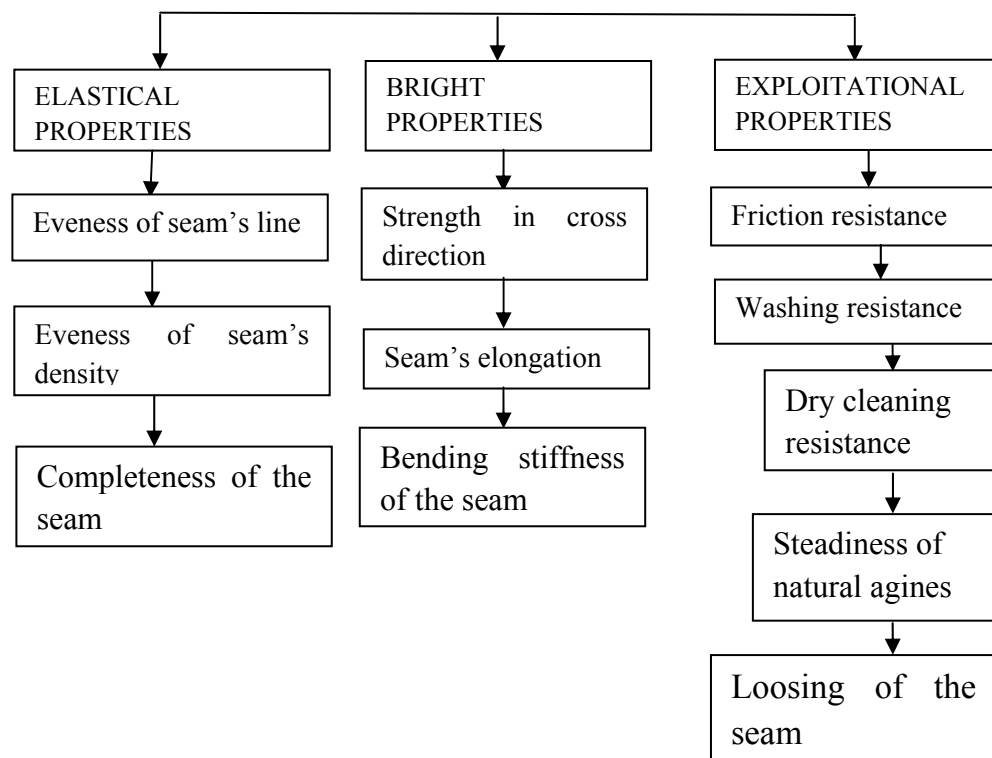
ELASTICAL PROPERTIES

Eveness of seam's line

Eveness of seam's density

Completeness of the seam

BRIGHT PROPERTIES

Strength in cross direction

Seam's elongation

Bending stiffness of the seam

EXPLOITATIONAL PROPERTIES

Friction resistance

Washing resistance

Dry cleaning resistance

Steadiness of natural agines

Loosing of the seam